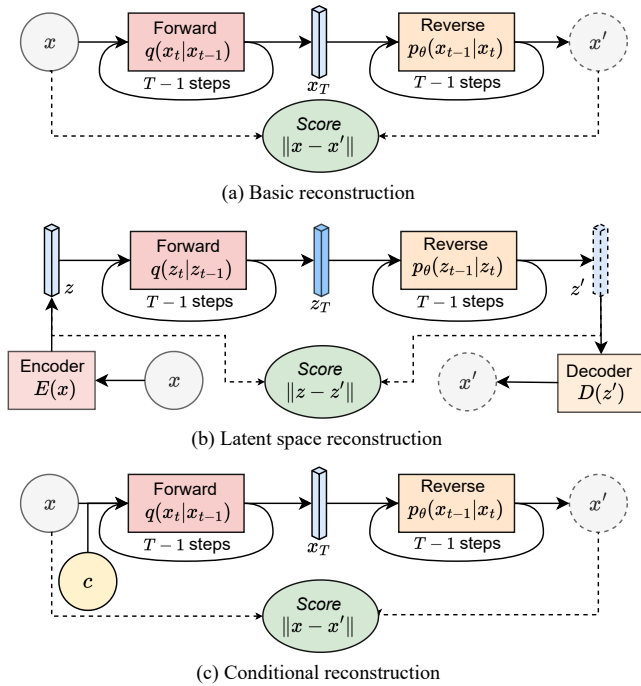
$x$

Forward
$q(x_t|x_{t-1})$

$T-1$ steps

$x_T$

Reverse
$p_\theta(x_{t-1}|x_t)$

$T-1$ steps

$x'$

Score
$\|x-x'\|$

(a) Basic reconstruction

$z$

Forward
$q(z_t|z_{t-1})$

$T-1$ steps

$z_T$

Reverse
$p_\theta(z_{t-1}|z_t)$

$T-1$ steps

$z'$

Encoder
$E(x)$

$x$

Score
$\|z-z'\|$

$x'$

Decoder
$D(z')$

(b) Latent space reconstruction

$x$

Forward
$q(x_t|x_{t-1})$

$T-1$ steps

$x_T$

Reverse
$p_\theta(x_{t-1}|x_t)$

$T-1$ steps

$x'$

$c$

Score
$\|x-x'\|$

(c) Conditional reconstruction